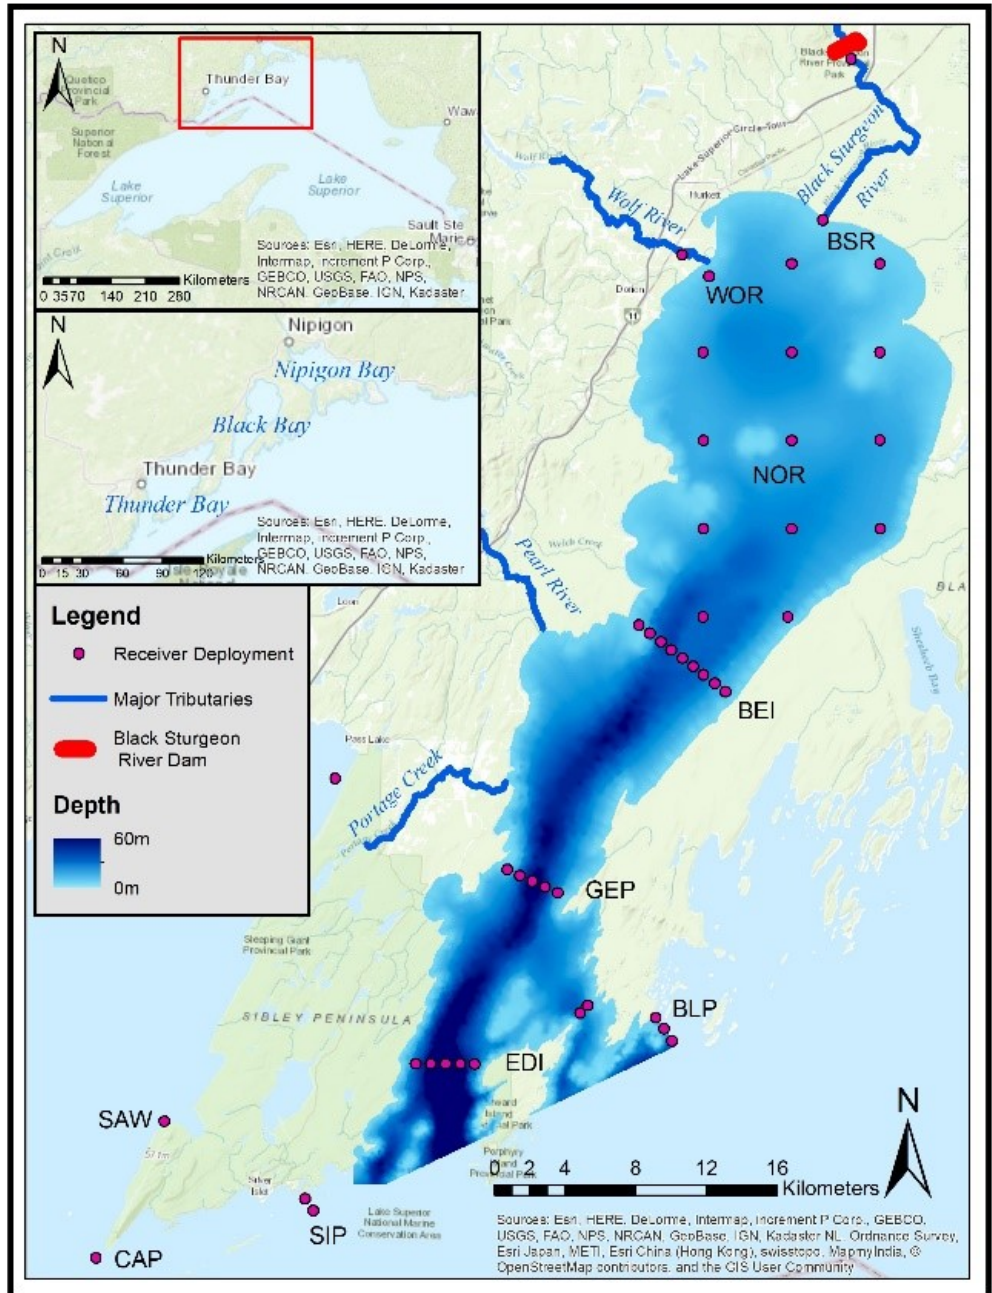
N
Quetico Provincial Park
Thunder Bay
Superior National Forest
Lake Superior
Lake Superior
Waw
Sault Ste Marie
Sources: Esri, HERE, DeLorme, Intermap, Increment P Corp., GEBCO, USGS, FAO, NPS, NRCAN, GeoBase, IGN, Kadaster
0 35 70 140 210 280 Kilometers

N
Nipigon
Nipigon Bay
Black Bay
Thunder Bay
Thunder Bay
Sources: Esri, HERE, DeLorme, Intermap, Increment P Corp., GEBCO, USGS, FAO, NPS, NRCAN, GeoBase, IGN, Kadaster
0 15 30 60 90 120 Kilometers

Legend
Receiver Deployment
Major Tributaries
Black Sturgeon River Dam
Depth
60m
0m

Black Sturgeon River Provincial Park
Black Sturgeon River
Wolf River
Lake Superior Circle Tour
Hurkett
Dorion
11
BSR
WOR
NOR
Pearl River
Welch Creek
BLA
Shesheeb Bay
BEI
Pass Lake
Portage Creek
GEP
Sleeping Giant Provincial Park
SIBLEY PENINSULA
BLP
EDI
Edward Island Provincial Park
Porphyry Island Provincial Park
SAW
Silver Islet
SIP
CAP
Lake Superior National Marine Conservation Area
N
0 2 4 8 12 16 Kilometers
Sources: Esri, HERE, DeLorme, Intermap, Increment P Corp., GEBCO, USGS, FAO, NPS, NRCAN, GeoBase, IGN, Kadaster NL, Ordnance Survey, Esri Japan, METI, Esri China (Hong Kong), swisstopo, MapmyIndia, © OpenStreetMap contributors, and the GIS User Community